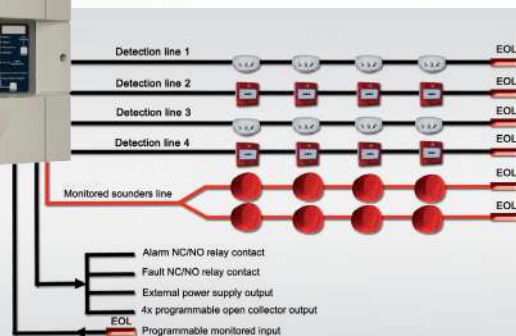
Detection line 1
EOL
Detection line 2
EOL
Detection line 3
EOL
Detection line 4
EOL
Monitored sounders line
EOL
EOL
Alarm NC/NO relay contact
Fault NC/NO relay contact
External power supply output
4x programmable open collector output
EOL
Programmable monitored input